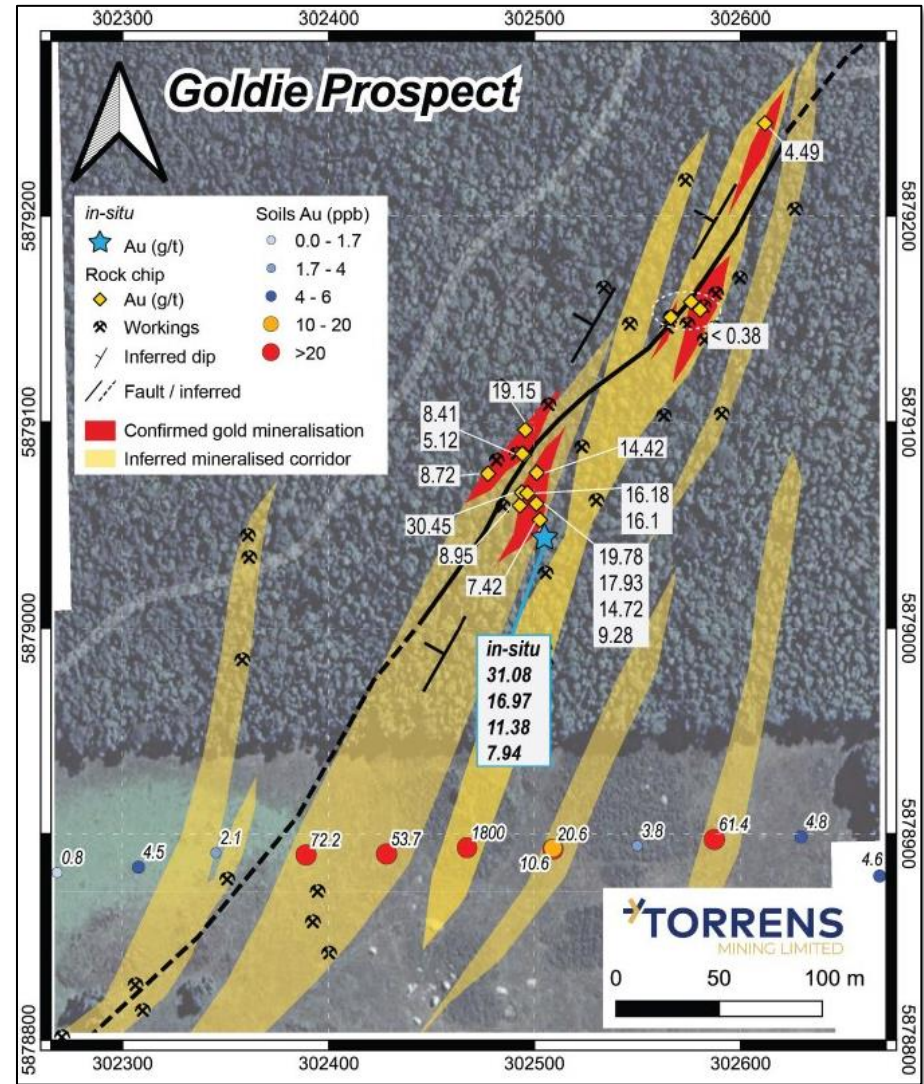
302300 302400 302500 302600

Goldie Prospect

in-situ
Au (g/t)
Rock chip
Au (g/t)
Workings
Inferred dip
Fault / inferred

Soils Au (ppb)
0.0 - 1.7
1.7 - 4
4 - 6
10 - 20
>20

Confirmed gold mineralisation
Inferred mineralised corridor

5879200
5879100
5879000
5878900
5878800

5879200
5879100
5879000
5878900
5878800

4.49
< 0.38
19.15
8.41
5.12
8.72
14.42
16.18
16.1
30.45
8.95
7.42
19.78
17.93
14.72
9.28

in-situ
31.08
16.97
11.38
7.94

0.8
4.5
2.1
72.2
53.7
1800
20.6
10.6
3.8
61.4
4.8
4.6

TORRENS
MINING LIMITED

0 50 100 m

302300 302400 302500 302600